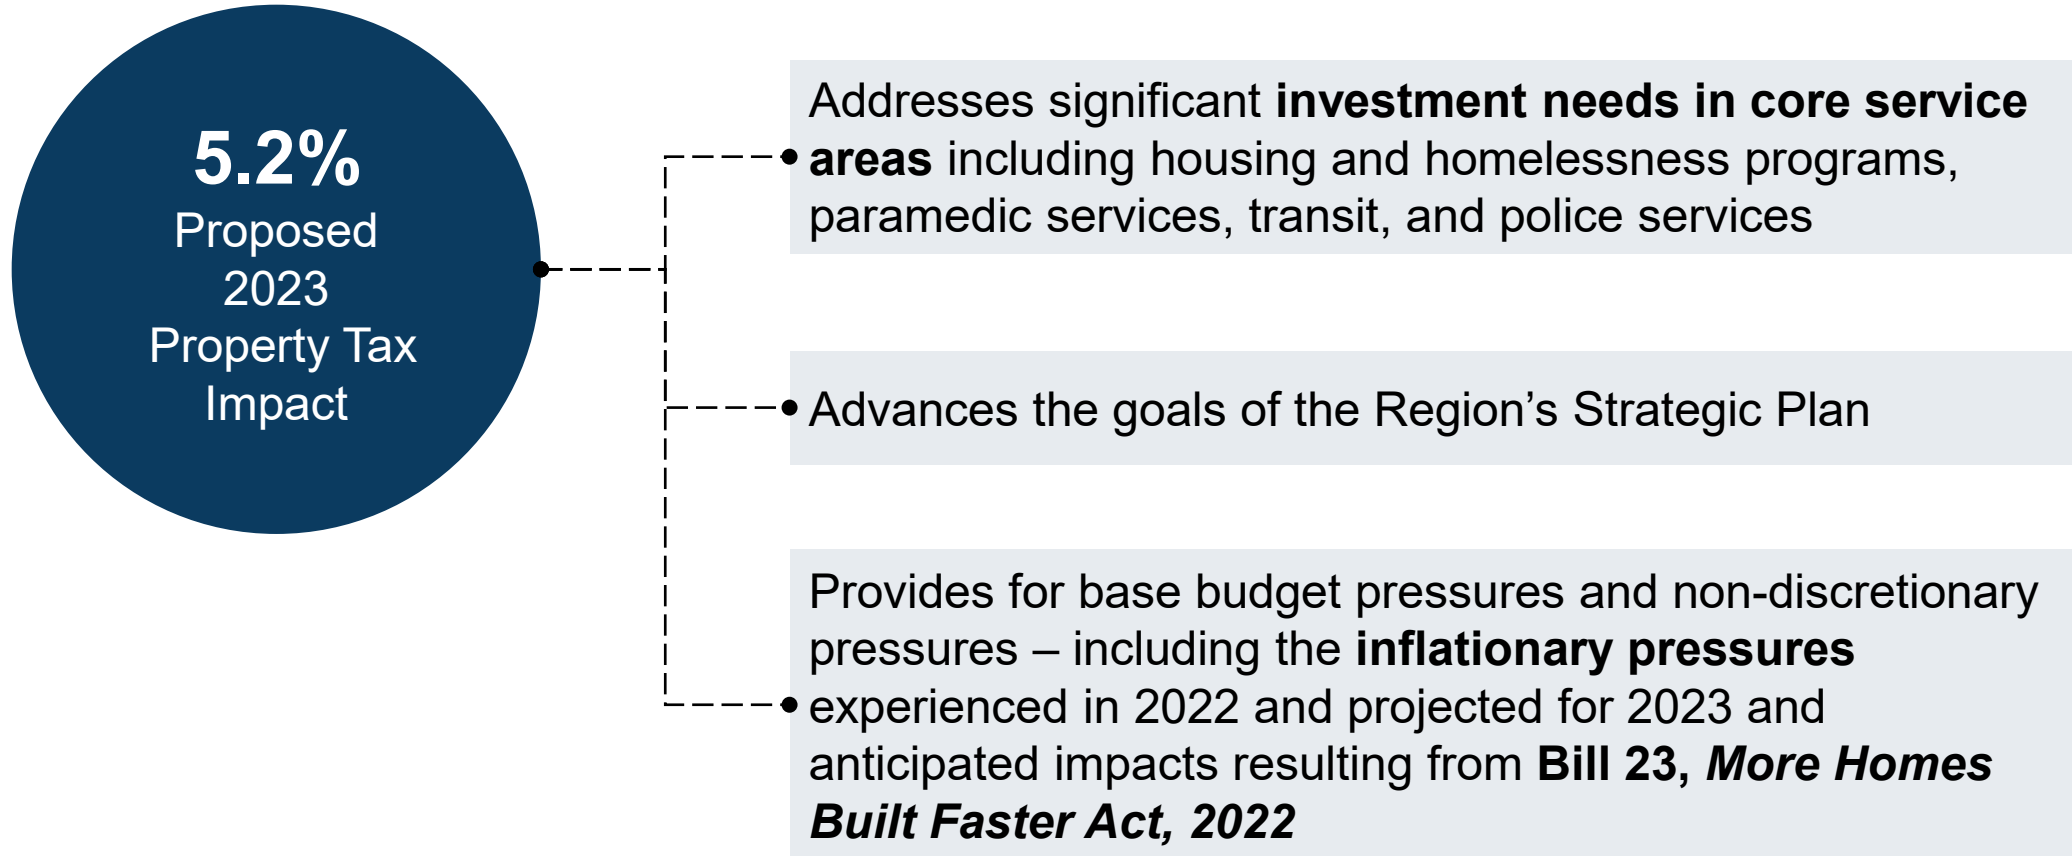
5.2%
Proposed 2023 Property Tax Impact

Addresses significant investment needs in core service areas including housing and homelessness programs, paramedic services, transit, and police services

Advances the goals of the Region’s Strategic Plan

Provides for base budget pressures and non-discretionary pressures – including the inflationary pressures experienced in 2022 and projected for 2023 and anticipated impacts resulting from Bill 23, More Homes Built Faster Act, 2022